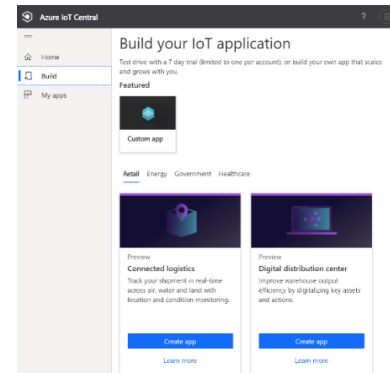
Azure IoT Central

?

Home
Build
My apps

Build your IoT application

Test drive with a 7 day trial (limited to one per account), or build your own app that scales and grows with you.

Featured

Custom app

Retail Energy Government Healthcare

Preview
Connected logistics
Track your shipment in real-time across air, water and land with location and condition monitoring.
Create app
Learn more

Preview
Digital distribution center
Improve warehouse output efficiency by digitalizing key assets and actions.
Create app
Learn more